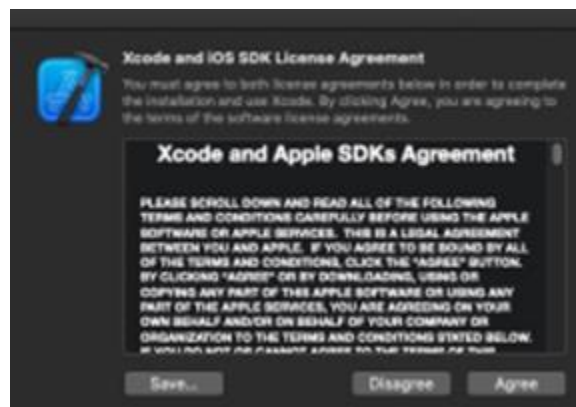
Xcode and iOS SDK License Agreement

You must agree to both license agreements below in order to complete the installation and use Xcode. By clicking Agree, you are agreeing to the terms of the software license agreements.

Xcode and Apple SDKs Agreement

PLEASE SCROLL DOWN AND READ ALL OF THE FOLLOWING TERMS AND CONDITIONS CAREFULLY BEFORE USING THE APPLE SOFTWARE OR APPLE SERVICES. THIS IS A LEGAL AGREEMENT BETWEEN YOU AND APPLE. IF YOU AGREE TO BE BOUND BY ALL OF THE TERMS AND CONDITIONS, CLICK THE "AGREE" BUTTON. BY CLICKING "AGREE" OR BY DOWNLOADING, USING OR COPYING ANY PART OF THIS APPLE SOFTWARE OR USING ANY PART OF THE APPLE SERVICES, YOU ARE AGREEING ON YOUR OWN BEHALF AND/OR ON BEHALF OF YOUR COMPANY OR ORGANIZATION TO THE TERMS AND CONDITIONS STATED BELOW. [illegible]

Save...

Disagree

Agree